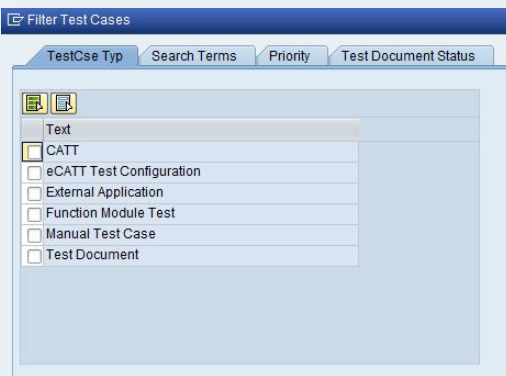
Filter Test Cases

TestCse Typ | Search Terms | Priority | Test Document Status

| Text |
|---|
| CATT |
| eCATT Test Configuration |
| External Application |
| Function Module Test |
| Manual Test Case |
| Test Document |